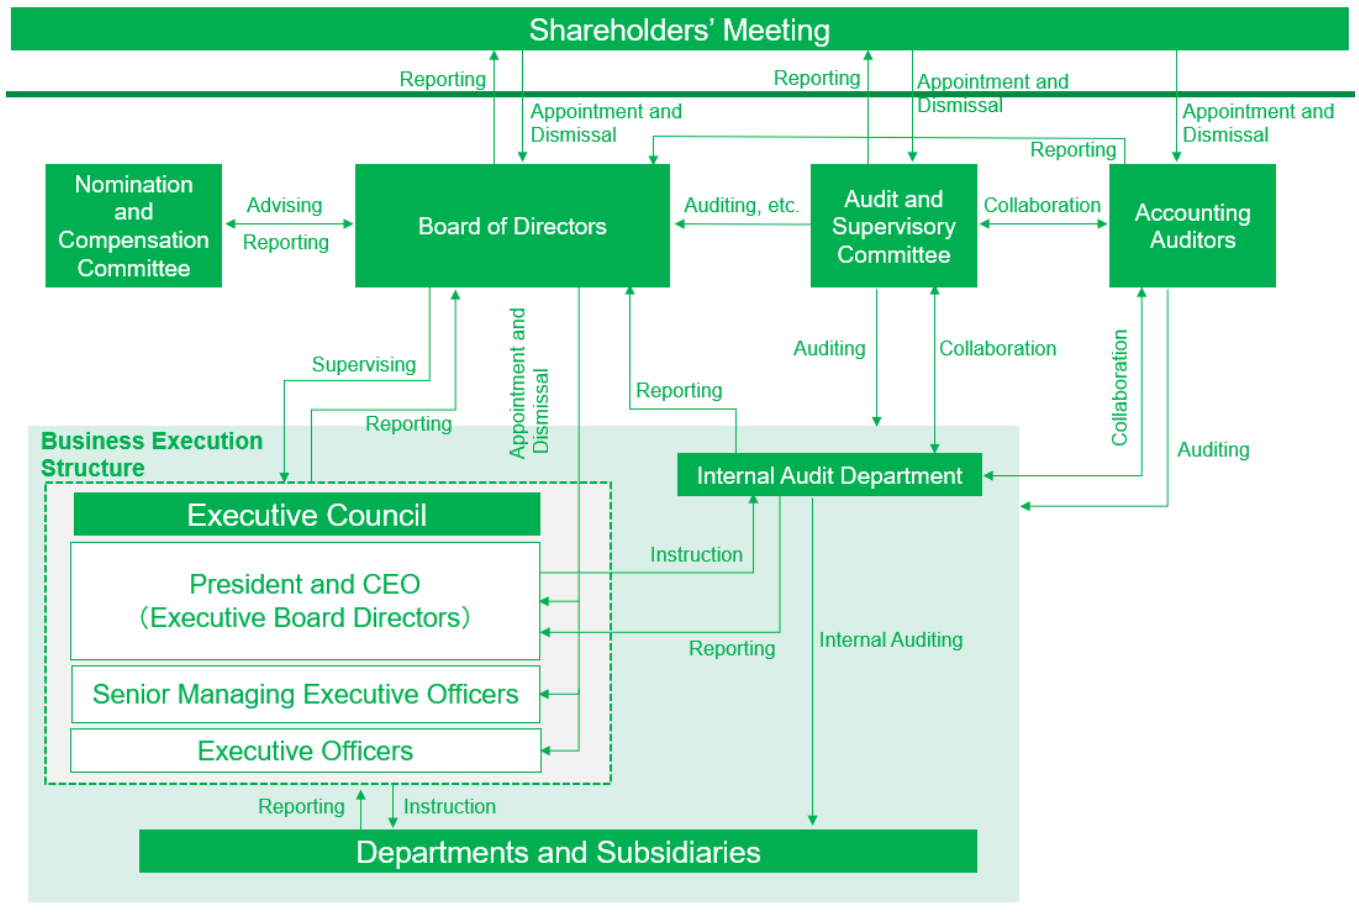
Shareholders' Meeting

Reporting
Appointment and Dismissal
Reporting
Appointment and Dismissal
Appointment and Dismissal
Reporting

Nomination and Compensation Committee
Advising
Reporting
Board of Directors
Auditing, etc.
Audit and Supervisory Committee
Collaboration
Accounting Auditors

Supervising
Reporting
Appointment and Dismissal
Reporting
Auditing
Collaboration
Collaboration
Auditing

Business Execution Structure
Internal Audit Department
Executive Council
President and CEO (Executive Board Directors)
Instruction
Reporting
Internal Auditing
Senior Managing Executive Officers
Executive Officers
Reporting
Instruction
Departments and Subsidiaries